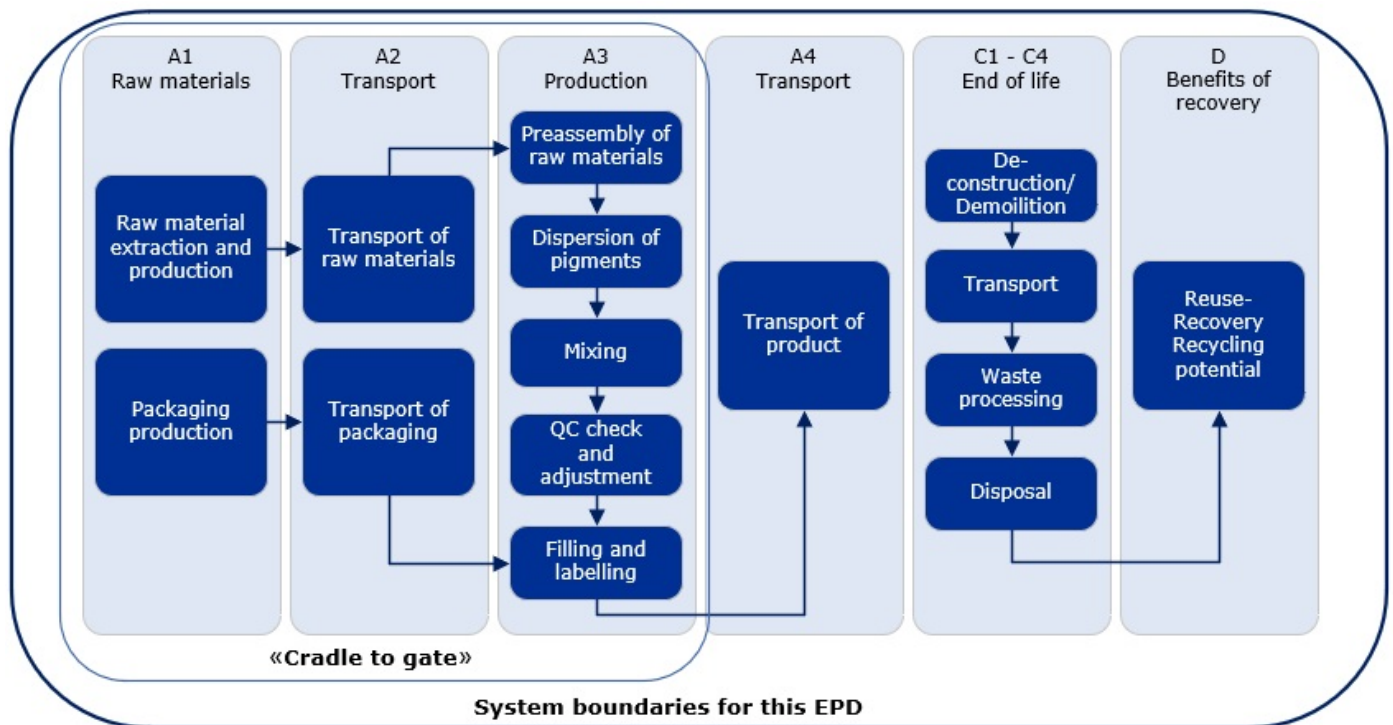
A1
Raw materials

Raw material extraction and production

Packaging production

A2
Transport

Transport of raw materials

Transport of packaging

A3
Production

Preassembly of raw materials

Dispersion of pigments

Mixing

QC check and adjustment

Filling and labelling

A4
Transport

Transport of product

C1 - C4
End of life

De-construction/ Demoilition

Transport

Waste processing

Disposal

D
Benefits of recovery

Reuse-Recovery Recycling potential

«Cradle to gate»

System boundaries for this EPD